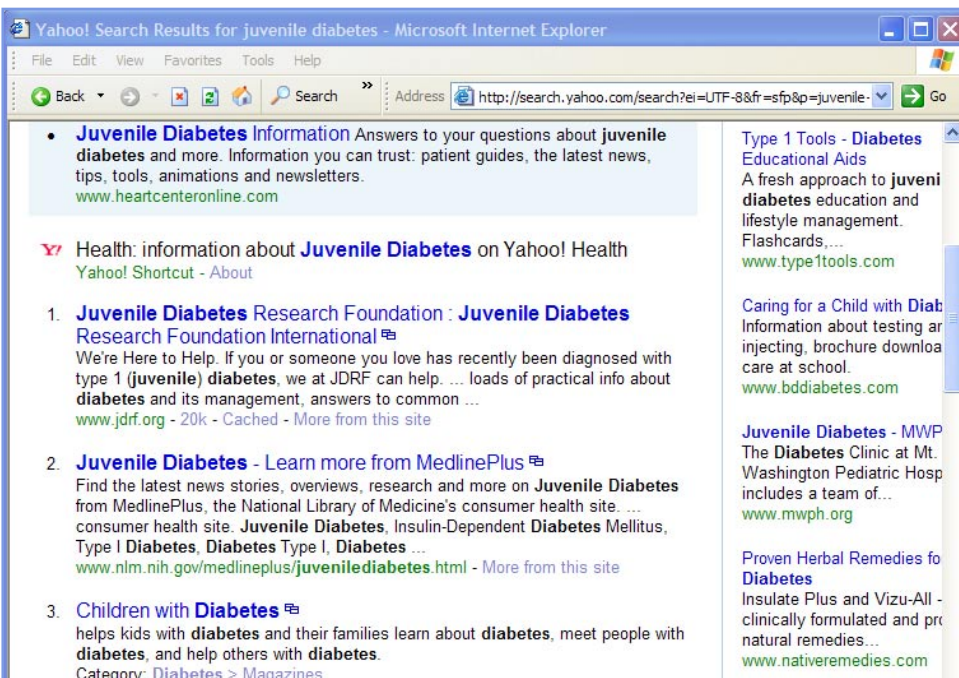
Yahoo! Search Results for juvenile diabetes - Microsoft Internet Explorer

File Edit View Favorites Tools Help

Back Search Address http://search.yahoo.com/search?ei=UTF-8&fr=sfp&p=juvenile- Go

• Juvenile Diabetes Information Answers to your questions about juvenile diabetes and more. Information you can trust: patient guides, the latest news, tips, tools, animations and newsletters.
www.heartcenteronline.com

Y! Health: information about Juvenile Diabetes on Yahoo! Health
Yahoo! Shortcut - About

1. Juvenile Diabetes Research Foundation : Juvenile Diabetes Research Foundation International
We're Here to Help. If you or someone you love has recently been diagnosed with type 1 (juvenile) diabetes, we at JDRF can help. ... loads of practical info about diabetes and its management, answers to common ...
www.jdrf.org - 20k - Cached - More from this site

2. Juvenile Diabetes - Learn more from MedlinePlus
Find the latest news stories, overviews, research and more on Juvenile Diabetes from MedlinePlus, the National Library of Medicine's consumer health site. ... consumer health site. Juvenile Diabetes, Insulin-Dependent Diabetes Mellitus, Type I Diabetes, Diabetes Type I, Diabetes ...
www.nlm.nih.gov/medlineplus/juvenilediabetes.html - More from this site

3. Children with Diabetes
helps kids with diabetes and their families learn about diabetes, meet people with diabetes, and help others with diabetes.
Category: Diabetes > Magazines

Type 1 Tools - Diabetes Educational Aids
A fresh approach to juveni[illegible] diabetes education and lifestyle management. Flashcards,...
www.type1tools.com

Caring for a Child with Diab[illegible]
Information about testing ar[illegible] injecting, brochure downloa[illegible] care at school.
www.bddiabetes.com

Juvenile Diabetes - MWP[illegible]
The Diabetes Clinic at Mt. Washington Pediatric Hosp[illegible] includes a team of...
www.mwph.org

Proven Herbal Remedies fo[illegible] Diabetes
Insulate Plus and Vizu-All - clinically formulated and pr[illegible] natural remedies...
www.nativeremedies.com